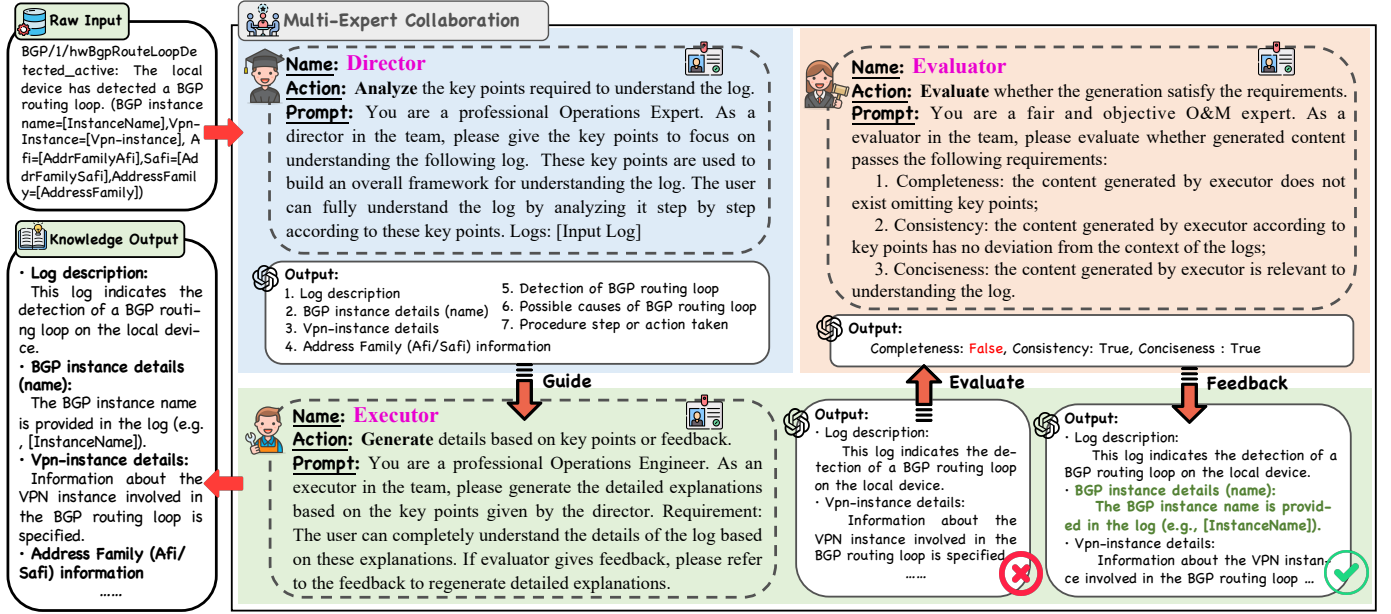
Raw Input

BGP/1/hwBgpRouteLoopDetected_active: The local device has detected a BGP routing loop. (BGP instance name=[InstanceName],Vpn-Instance=[Vpn-instance], Afi=[AddrFamilyAfi],Safi=[AddrFamilySafi],AddressFamily=[AddressFamily])

Knowledge Output

• Log description:
This log indicates the detection of a BGP routing loop on the local device.
• BGP instance details (name):
The BGP instance name is provided in the log (e.g., [InstanceName]).
• Vpn-instance details:
Information about the VPN instance involved in the BGP routing loop is specified.
• Address Family (Afi/Safi) information
……

Multi-Expert Collaboration

Name: Director
Action: Analyze the key points required to understand the log.
Prompt: You are a professional Operations Expert. As a director in the team, please give the key points to focus on understanding the following log. These key points are used to build an overall framework for understanding the log. The user can fully understand the log by analyzing it step by step according to these key points. Logs: [Input Log]

Output:
1. Log description
2. BGP instance details (name)
3. Vpn-instance details
4. Address Family (Afi/Safi) information
5. Detection of BGP routing loop
6. Possible causes of BGP routing loop
7. Procedure step or action taken

Name: Evaluator
Action: Evaluate whether the generation satisfy the requirements.
Prompt: You are a fair and objective O&M expert. As a evaluator in the team, please evaluate whether generated content passes the following requirements:
1. Completeness: the content generated by executor does not exist omitting key points;
2. Consistency: the content generated by executor according to key points has no deviation from the context of the logs;
3. Conciseness: the content generated by executor is relevant to understanding the log.

Output:
Completeness: False, Consistency: True, Conciseness : True

Guide

Evaluate

Feedback

Name: Executor
Action: Generate details based on key points or feedback.
Prompt: You are a professional Operations Engineer. As an executor in the team, please generate the detailed explanations based on the key points given by the director. Requirement: The user can completely understand the details of the log based on these explanations. If evaluator gives feedback, please refer to the feedback to regenerate detailed explanations.

Output:
· Log description:
This log indicates the detection of a BGP routing loop on the local device.
· Vpn-instance details:
Information about the VPN instance involved in the BGP routing loop is specified
……

Output:
· Log description:
This log indicates the detection of a BGP routing loop on the local device.
· BGP instance details (name):
The BGP instance name is provided in the log (e.g., [InstanceName]).
· Vpn-instance details:
Information about the VPN instance involved in the BGP routing loop …